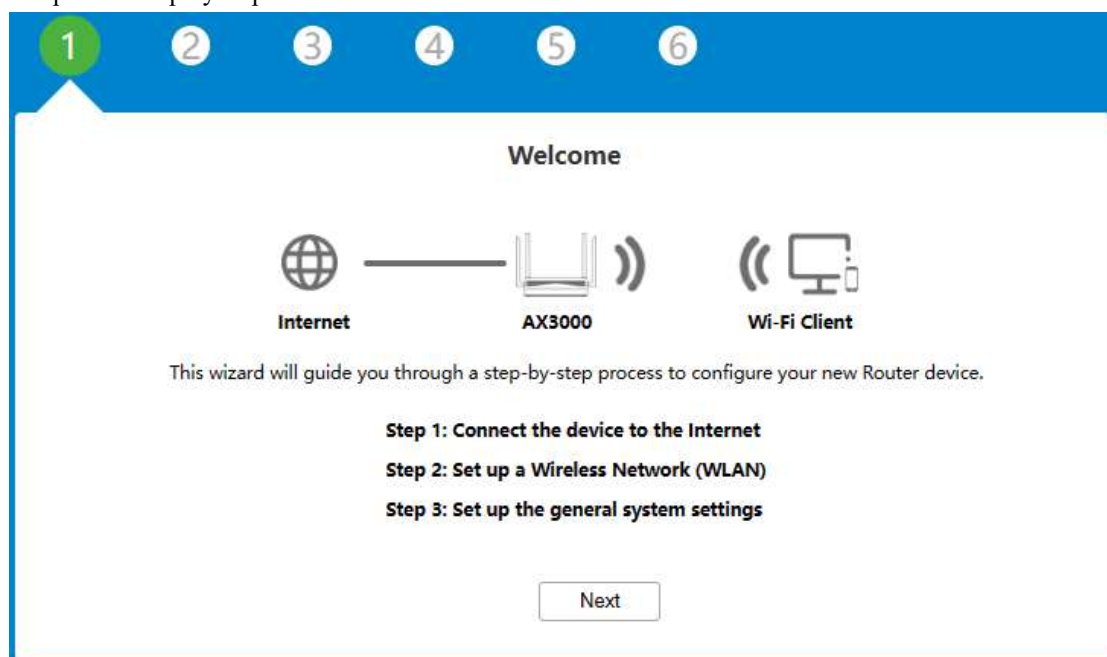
1 2 3 4 5 6

Welcome

Internet AX3000 Wi-Fi Client

This wizard will guide you through a step-by-step process to configure your new Router device.

Step 1: Connect the device to the Internet

Step 2: Set up a Wireless Network (WLAN)

Step 3: Set up the general system settings

Next